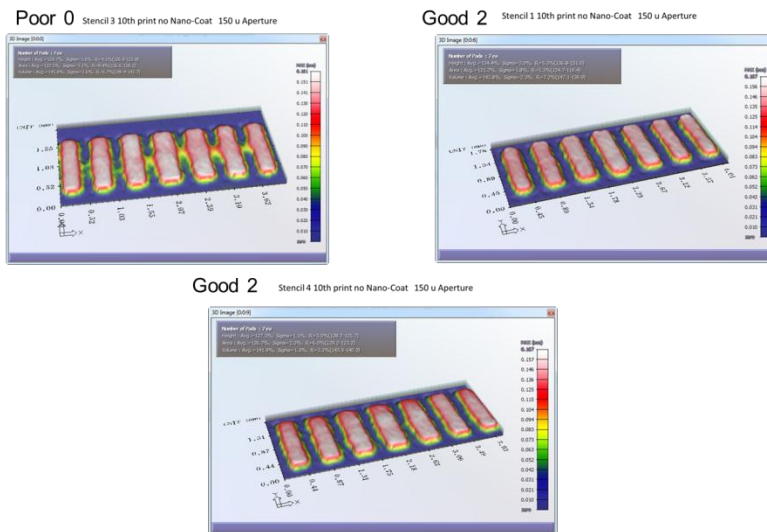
Poor 0 Stencil 3 10th print no Nano-Coat 150 u Aperture

3D Image [0:0]

Number of Pads : 7 ea
Height : Avg = 124.7%, Sigma=1.6%, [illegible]
Area : Avg = 133.5%, Sigma=1.7%, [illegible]
Volume : Avg = 145.8%, Sigma=1.8%, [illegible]

UNIT (mm)
1.86
1.24
0.62
0.00

0.00
0.52
1.03
1.55
2.07
2.59
3.10
3.62

0.161
0.151
0.141
0.130
0.120
0.110
0.100
0.090
0.080
0.070
0.060
0.050
0.040
0.030
0.020
0.010

Good 2 Stencil 1 10th print no Nano-Coat 150 u Aperture

3D Image [0:0]

Number of Pads : 7 ea
Height : Avg = 124.8%, Sigma=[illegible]
Area : Avg = 121.7%, Sigma=1.8%, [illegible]
Volume : Avg = 145.8%, Sigma=2.0%, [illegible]

UNIT (mm)
1.34
0.89
0.45
0.00

0.00
0.45
0.89
1.34
1.78
2.23
2.67
3.12
3.56

0.167
0.156
0.146
0.135
0.125
0.114
0.104
0.094
0.083
0.073
0.062
0.052
0.042
0.031
0.021
0.010

Good 2 Stencil 4 10th print no Nano-Coat 150 u Aperture

3D Image [0:0]

Number of Pads : 7 ea
Height : Avg = 127.0%, Sigma=1.5%, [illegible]
Area : Avg = 120.7%, Sigma=2.2%, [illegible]
Volume : Avg = 141.0%, Sigma=1.0%, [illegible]

UNIT (mm)
1.31
0.87
0.44
0.00

0.00
0.44
0.87
1.31
1.75
2.18
2.62
3.06
3.49
3.93

0.167
0.157
0.146
0.136
0.125
0.115
0.104
0.094
0.083
0.073
0.063
0.052
0.042
0.031
0.021
0.010